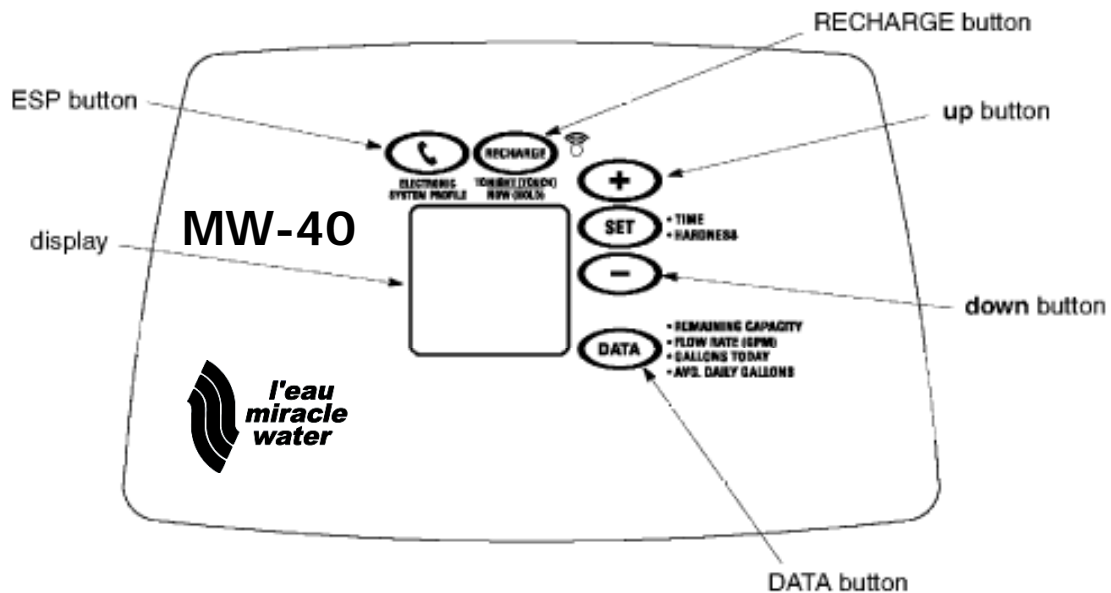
RECHARGE button

ESP button

up button

RECHARGE

ELECTRONIC SYSTEM PROFILE

TONIGHT (TOUCH) NOW (HOLD)

+

SET

• TIME
• HARDNESS

MW-40

display

−

down button

DATA

• REMAINING CAPACITY
• FLOW RATE (GPM)
• GALLONS TODAY
• AVG. DAILY GALLONS

l'eau miracle water

DATA button